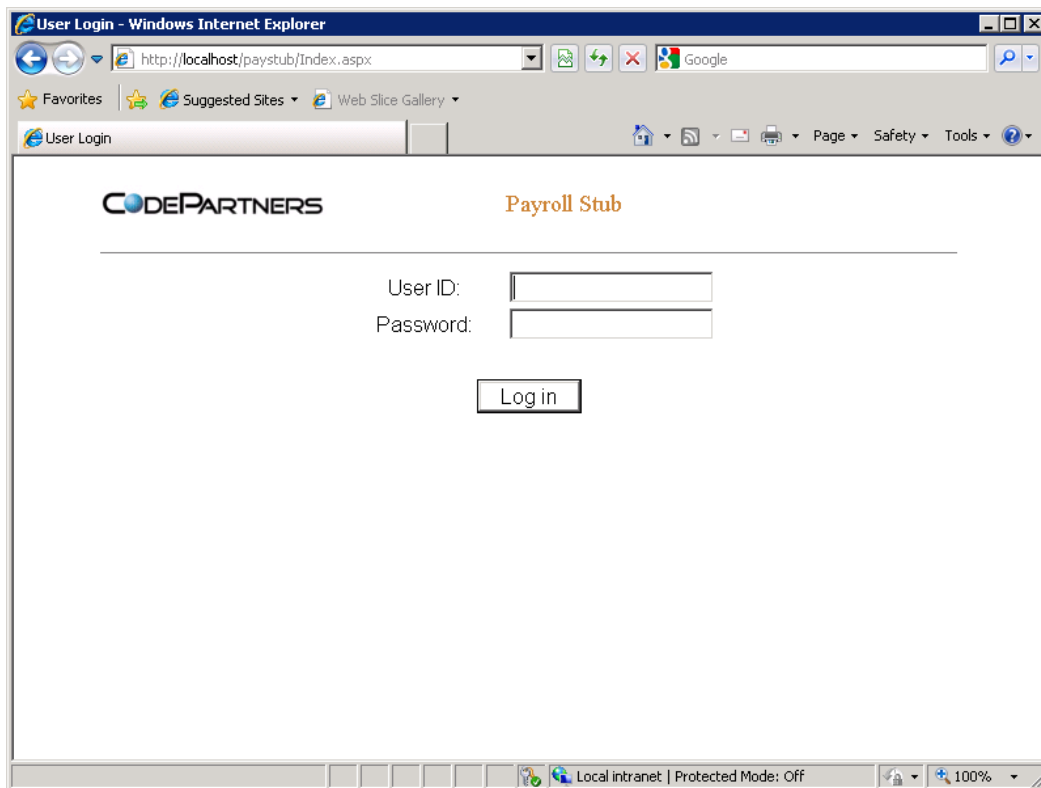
User Login - Windows Internet Explorer

http://localhost/paystub/Index.aspx

Google

Favorites

Suggested Sites ▾

Web Slice Gallery ▾

User Login

Page ▾ Safety ▾ Tools ▾

CODEPARTNERS

Payroll Stub

User ID:

Password:

Log in

Local intranet | Protected Mode: Off

100%